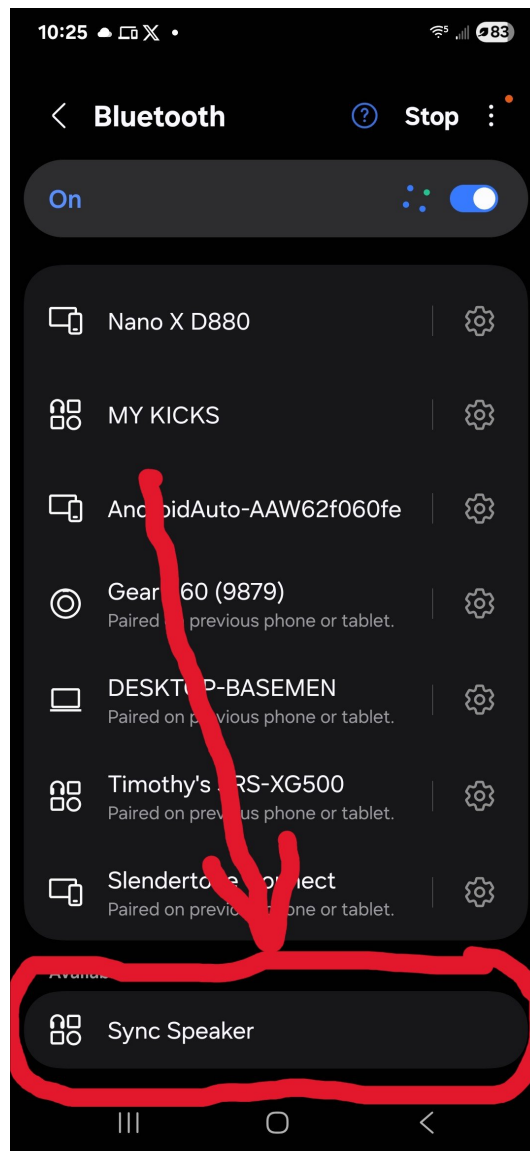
10:25

83

Bluetooth

Stop

On

Nano X D880

MY KICKS

An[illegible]idAuto-AAW62f060fe

Gear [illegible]60 (9879)
Paired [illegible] previous phone or tablet.

DESKT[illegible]P-BASEMEN
Paired on p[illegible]vious phone or tablet.

Timothy's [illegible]RS-XG500
Paired on prev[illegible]us phone or tablet.

Slenderto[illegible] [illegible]nnect
Paired on previ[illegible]one or tablet.

Availa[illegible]

Sync Speaker